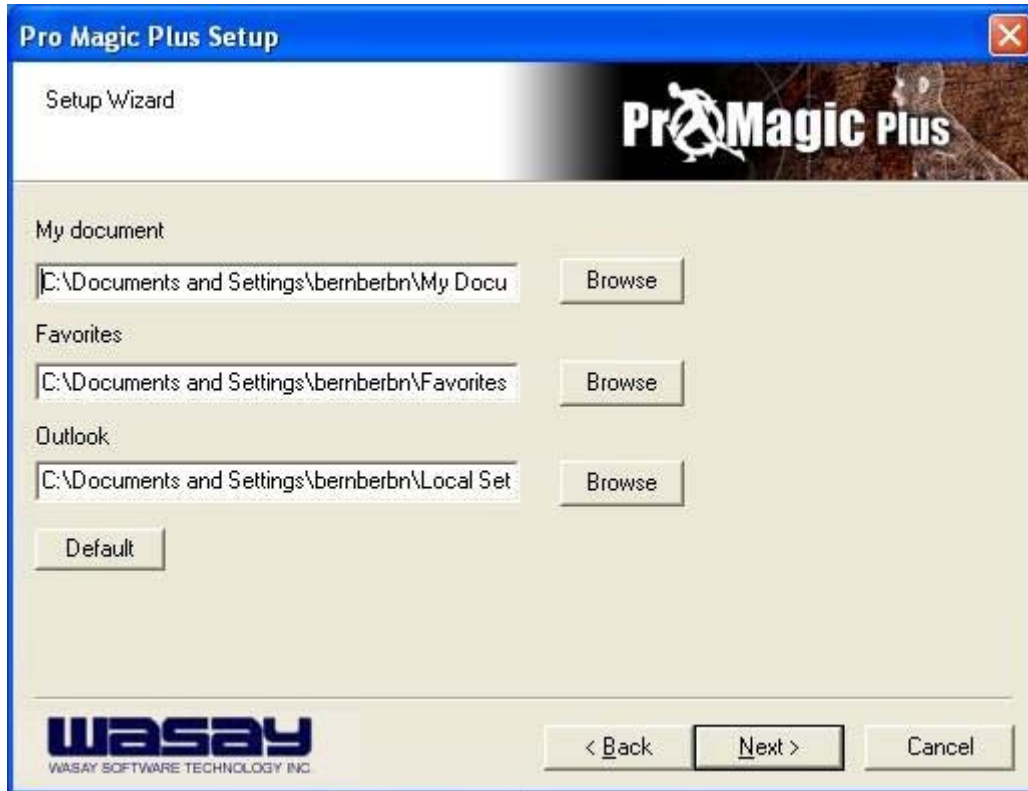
Pro Magic Plus Setup

Setup Wizard

ProMagic Plus

My document

C:\Documents and Settings\bernberbn\My Docu

Browse

Favorites

C:\Documents and Settings\bernberbn\Favorites

Browse

Outlook

C:\Documents and Settings\bernberbn\Local Set

Browse

Default

WASAY

WASAY SOFTWARE TECHNOLOGY INC.

< Back

Next >

Cancel